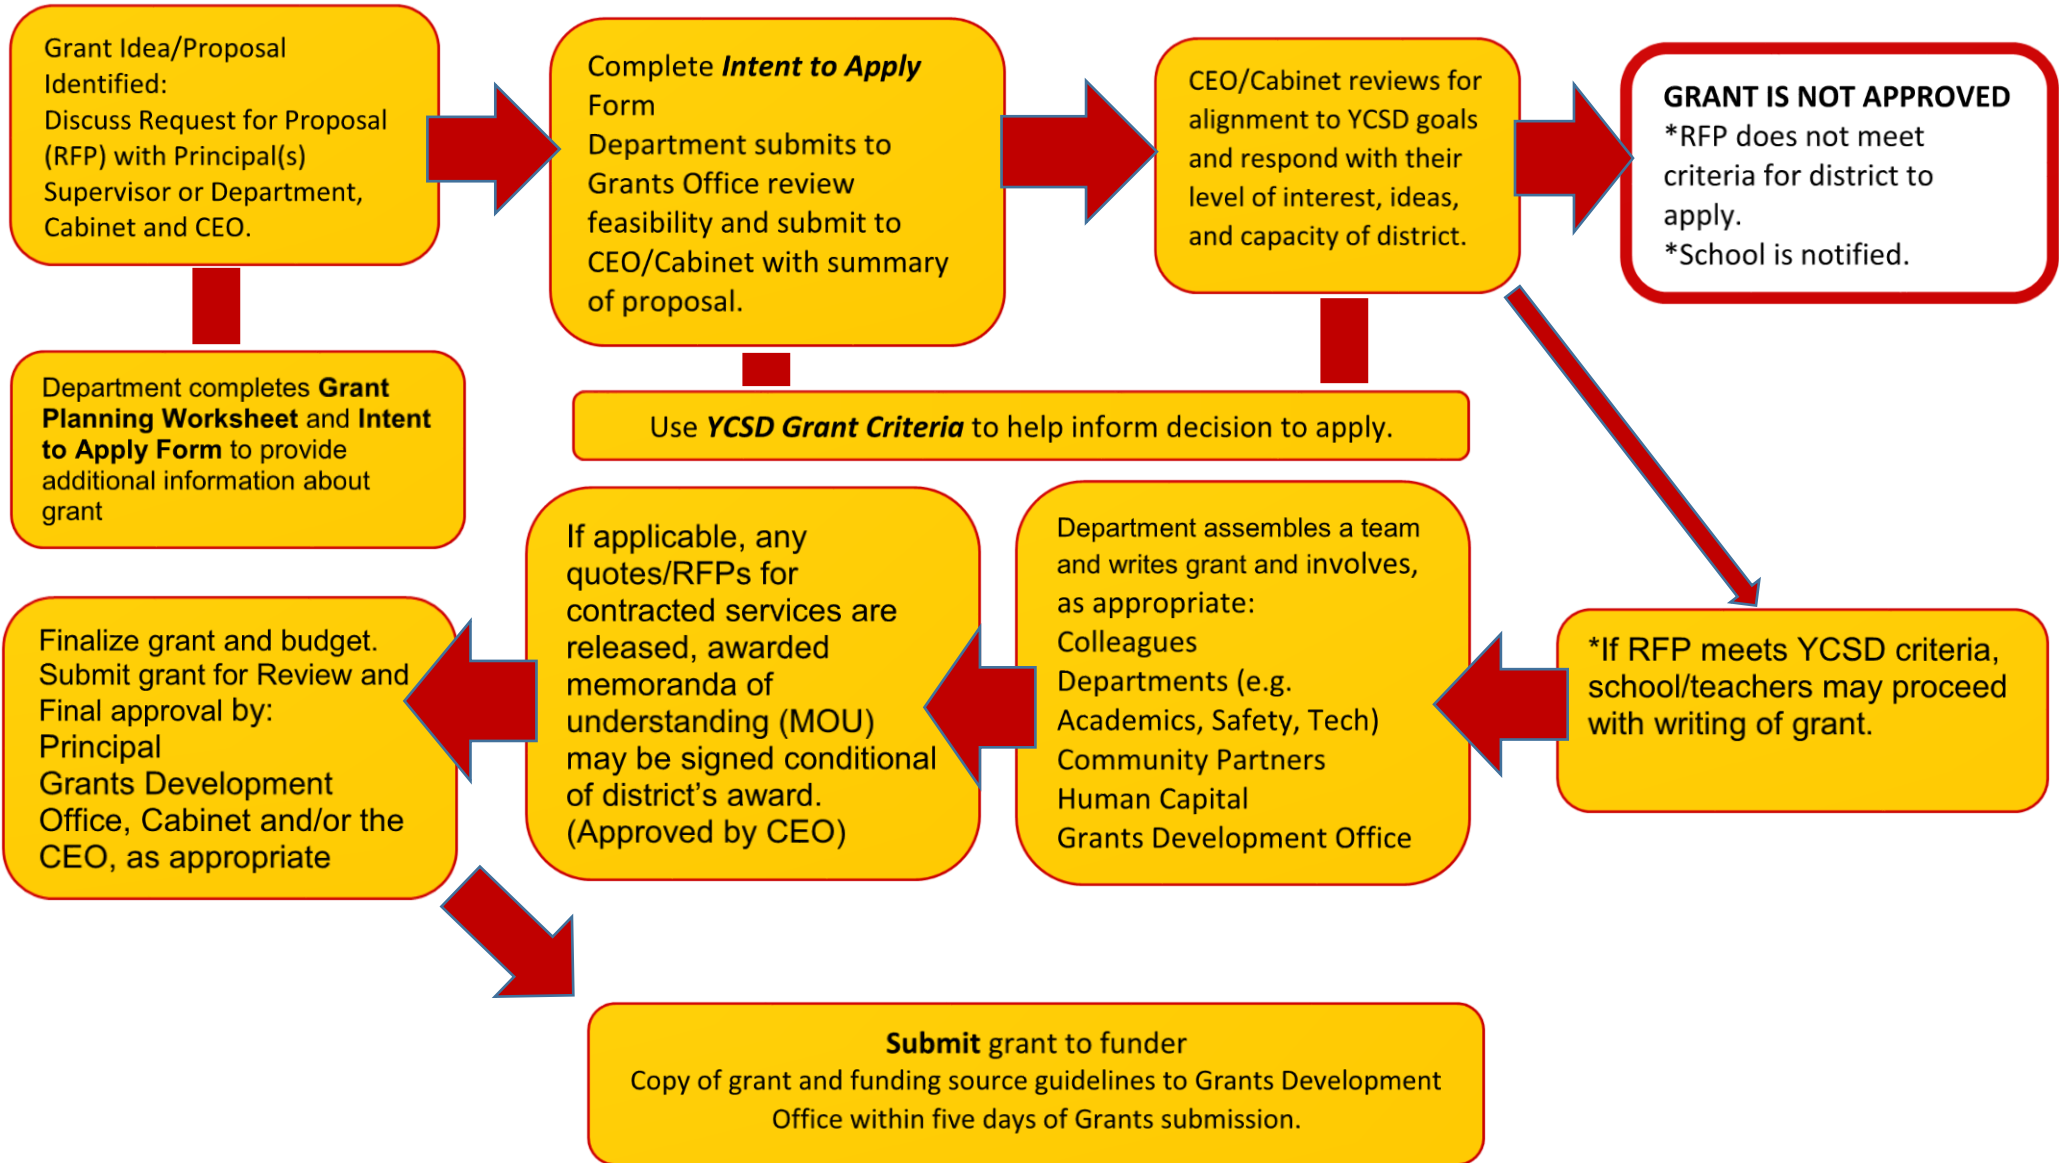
Grant Idea/Proposal Identified:
Discuss Request for Proposal (RFP) with Principal(s) Supervisor or Department, Cabinet and CEO.

Complete ***Intent to Apply*** Form
Department submits to Grants Office review feasibility and submit to CEO/Cabinet with summary of proposal.

CEO/Cabinet reviews for alignment to YCSD goals and respond with their level of interest, ideas, and capacity of district.

**GRANT IS NOT APPROVED**
*RFP does not meet criteria for district to apply.
*School is notified.

Department completes **Grant Planning Worksheet** and **Intent to Apply Form** to provide additional information about grant

Use ***YCSD Grant Criteria*** to help inform decision to apply.

*If RFP meets YCSD criteria, school/teachers may proceed with writing of grant.

Department assembles a team and writes grant and involves, as appropriate:
Colleagues
Departments (e.g. Academics, Safety, Tech)
Community Partners
Human Capital
Grants Development Office

If applicable, any quotes/RFPs for contracted services are released, awarded memoranda of understanding (MOU) may be signed conditional of district's award. (Approved by CEO)

Finalize grant and budget. Submit grant for Review and Final approval by:
Principal
Grants Development Office, Cabinet and/or the CEO, as appropriate

**Submit** grant to funder
Copy of grant and funding source guidelines to Grants Development Office within five days of Grants submission.